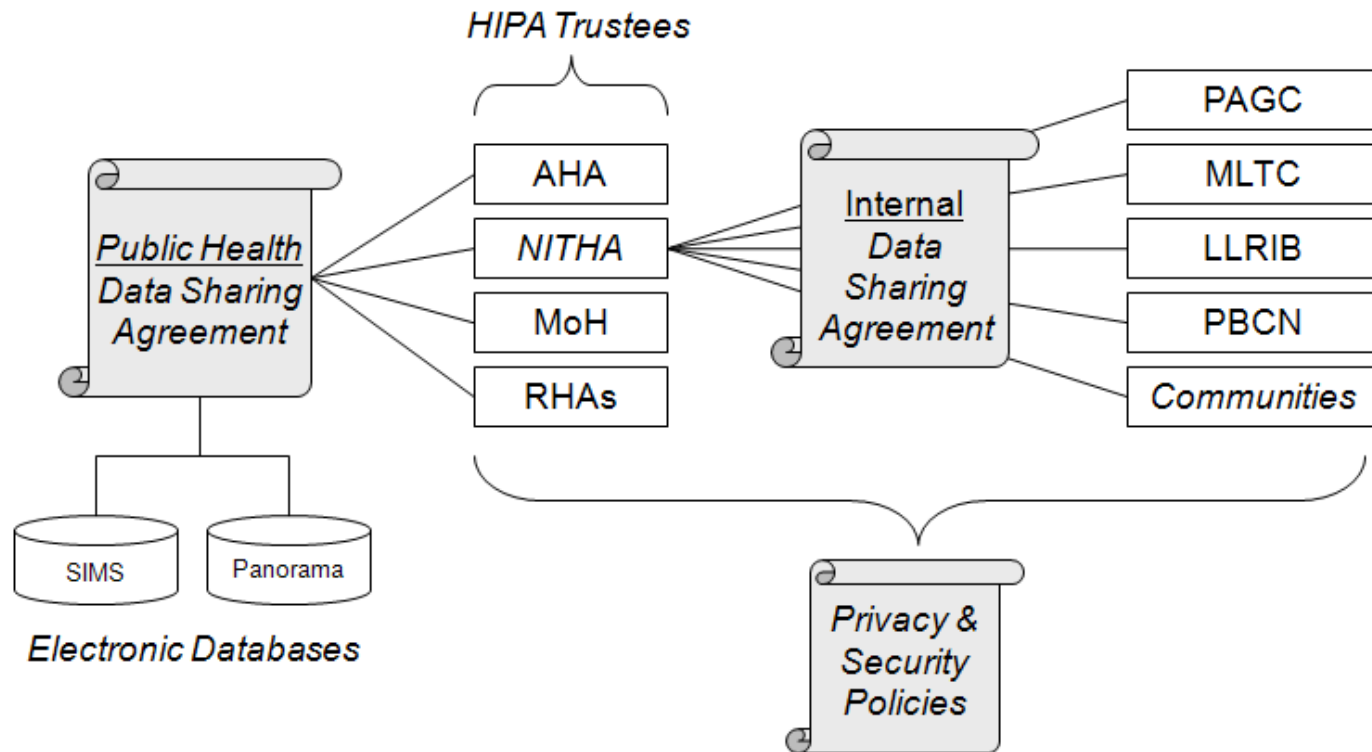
HIPA Trustees

Public Health Data Sharing Agreement

AHA

NITHA

MoH

RHAs

Internal Data Sharing Agreement

PAGC

MLTC

LLRIB

PBCN

Communities

SIMS

Panorama

Electronic Databases

Privacy & Security Policies